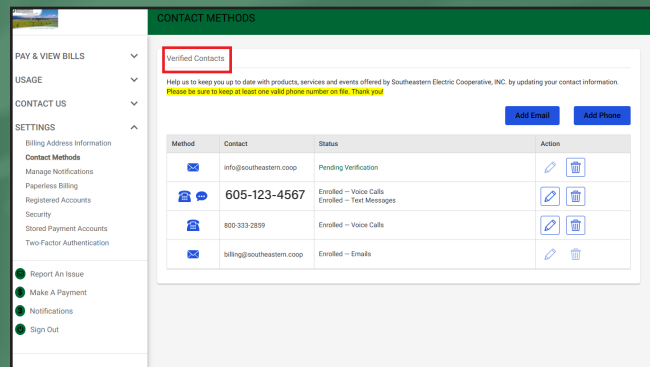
CONTACT METHODS

PAY & VIEW BILLS
USAGE
CONTACT US
SETTINGS
Billing Address Information
Contact Methods
Manage Notifications
Paperless Billing
Registered Accounts
Security
Stored Payment Accounts
Two-Factor Authentication

Report An Issue
Make A Payment
Notifications
Sign Out

Verified Contacts

Help us to keep you up to date with products, services and events offered by Southeastern Electric Cooperative, INC. by updating your contact information.

Please be sure to keep at least one valid phone number on file. Thank you!

Add Email
Add Phone

| Method | Contact | Status | Action |
|---|---|---|---|
| | info@southeastern.coop | Pending Verification | |
| | 605-123-4567 | Enrolled — Voice Calls<br>Enrolled — Text Messages | |
| | 800-333-2859 | Enrolled — Voice Calls | |
| | billing@southeastern.coop | Enrolled — Emails | |